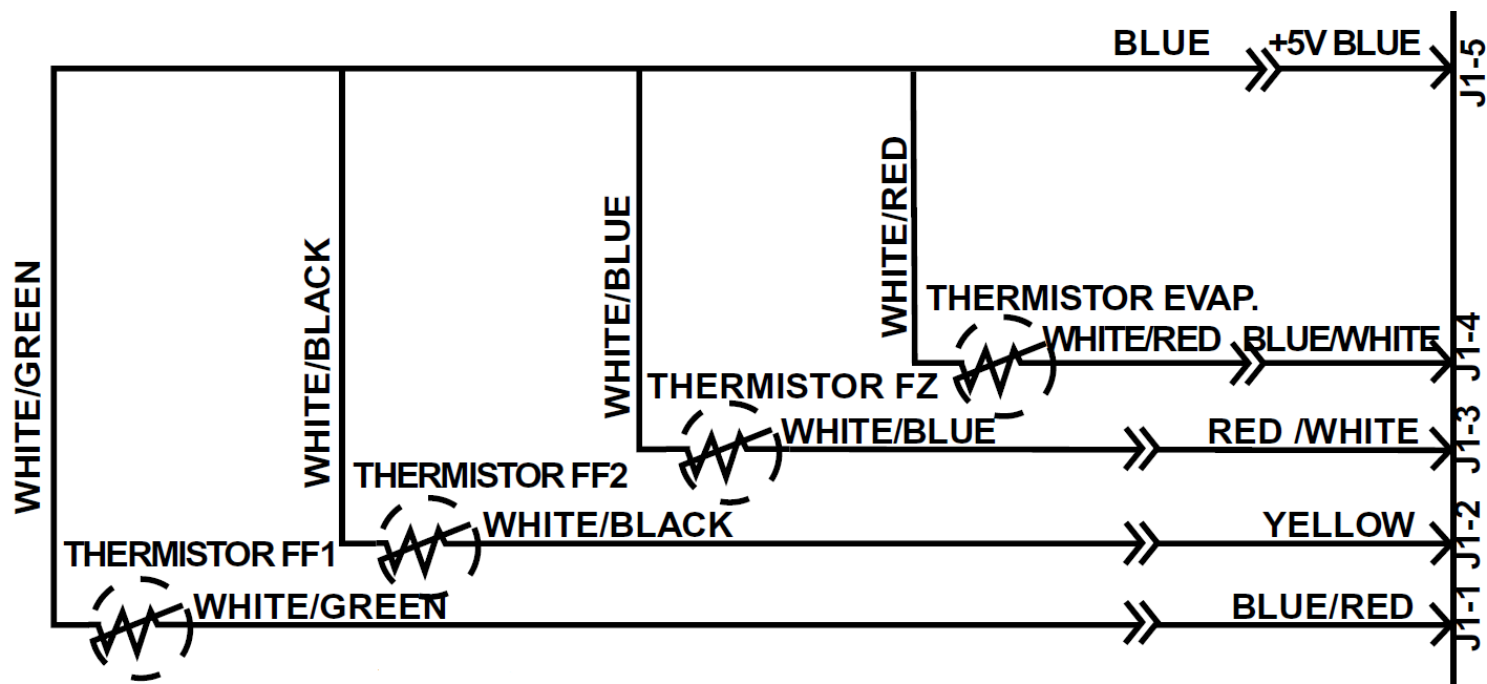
BLUE
+5V BLUE
J1-5
WHITE/GREEN
WHITE/BLACK
WHITE/BLUE
WHITE/RED
THERMISTOR EVAP.
WHITE/RED
BLUE/WHITE
J1-4
THERMISTOR FZ
WHITE/BLUE
RED /WHITE
J1-3
THERMISTOR FF2
WHITE/BLACK
YELLOW
J1-2
THERMISTOR FF1
WHITE/GREEN
BLUE/RED
J1-1